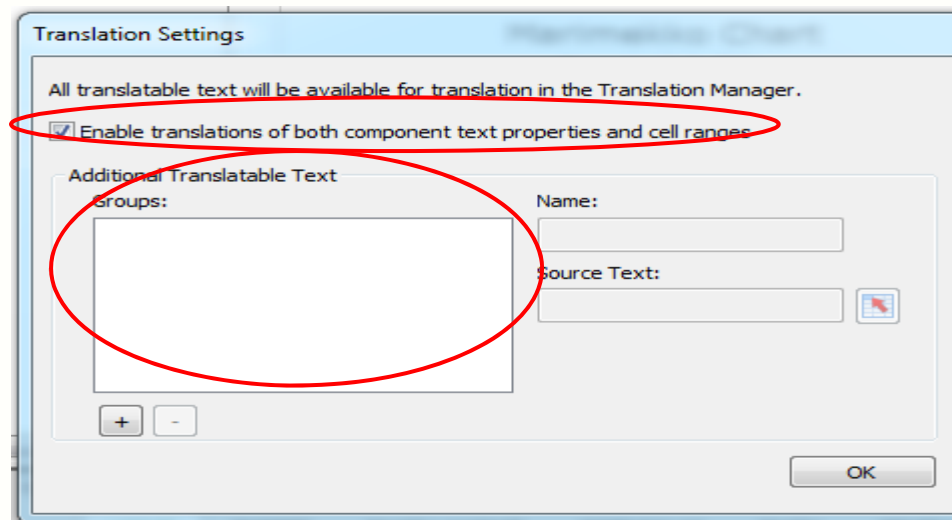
Translation Settings

All translatable text will be available for translation in the Translation Manager.

Enable translations of both component text properties and cell ranges

Additional Translatable Text

Groups:

Name:

Source Text:

+

-

OK